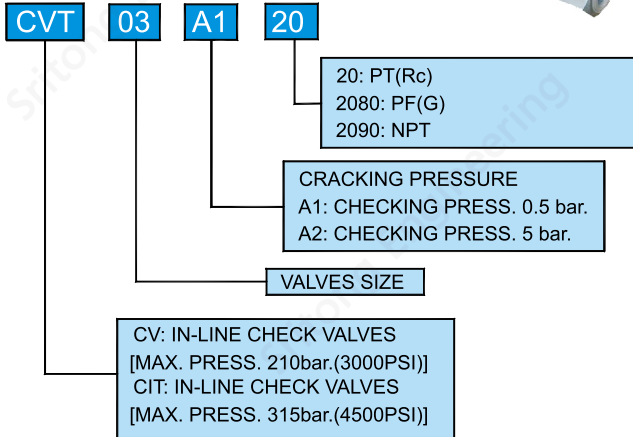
CVT 03 A1 20

20: PT(Rc)
2080: PF(G)
2090: NPT

CRACKING PRESSURE
A1: CHECKING PRESS. 0.5 bar.
A2: CHECKING PRESS. 5 bar.

VALVES SIZE

CV: IN-LINE CHECK VALVES
[MAX. PRESS. 210bar.(3000PSI)]
CIT: IN-LINE CHECK VALVES
[MAX. PRESS. 315bar.(4500PSI)]